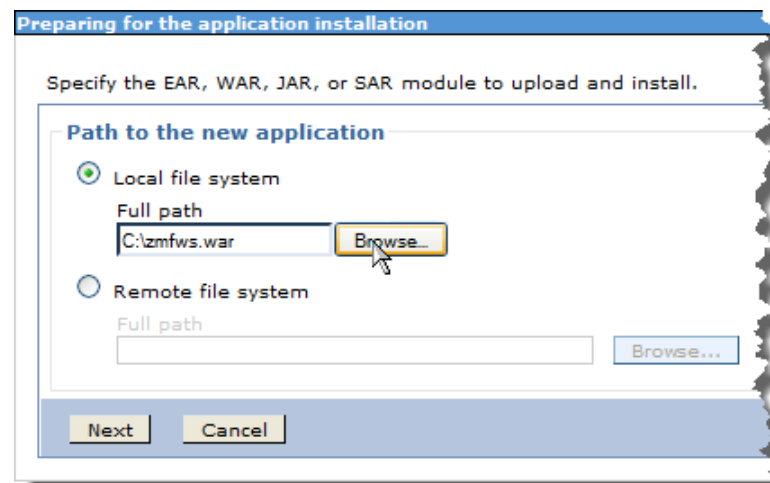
Preparing for the application installation

Specify the EAR, WAR, JAR, or SAR module to upload and install.

Path to the new application

Local file system

Full path

C:\zmfws.war

Browse...

Remote file system

Full path

Browse...

Next

Cancel